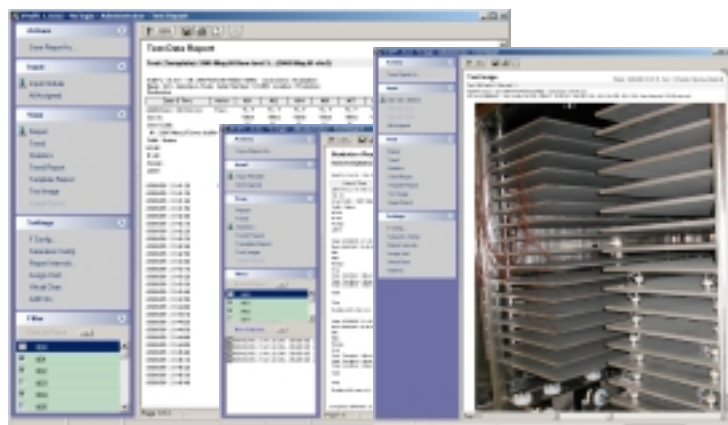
Actions
Save Report As...
Input
Input Mobile
All Assigned
Trend
Report
Trend
Statistics
Trend Report
Complete Report
Test Image
TestImage
F Config
Calibration Config
Report Intervals...
Assign Unit
Virtual Chart
Edit Inv.
Filter
TestData Report
Test Image
Statistics
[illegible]